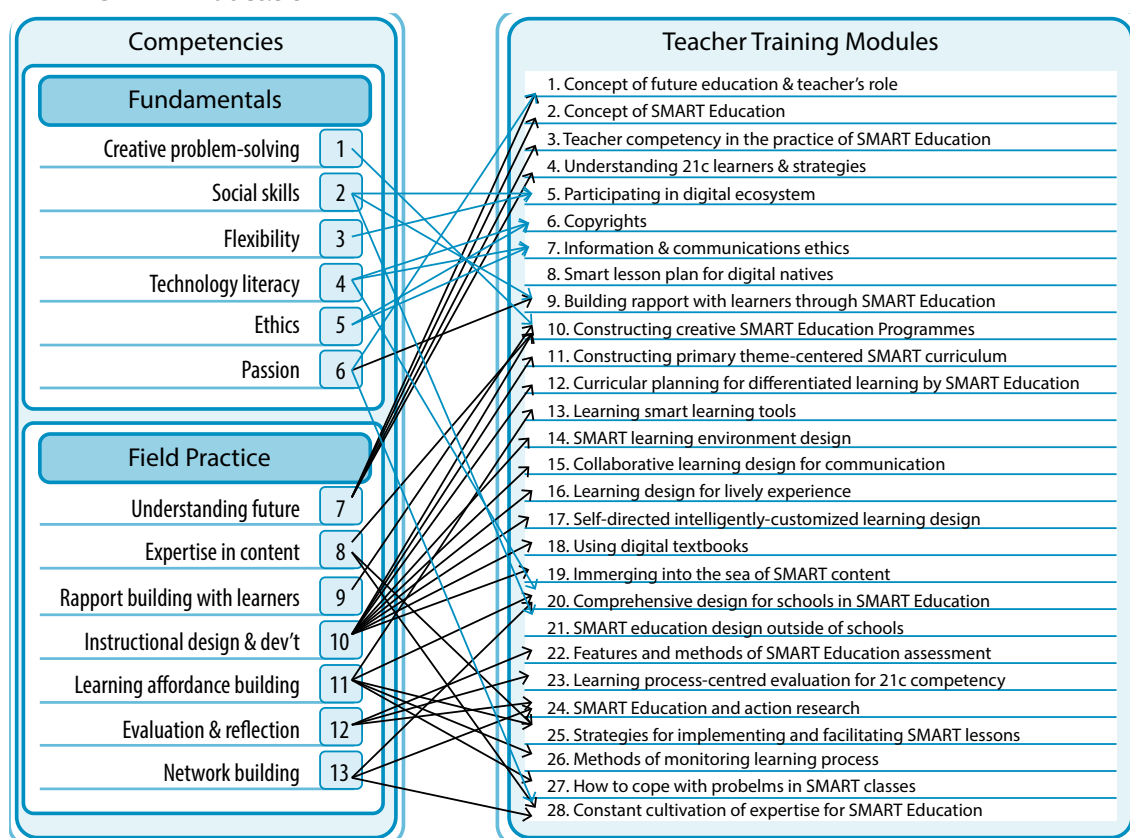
Competencies

Fundamentals

Creative problem-solving 1
Social skills 2
Flexibility 3
Technology literacy 4
Ethics 5
Passion 6

Field Practice

Understanding future 7
Expertise in content 8
Rapport building with learners 9
Instructional design & dev't 10
Learning affordance building 11
Evaluation & reflection 12
Network building 13

Teacher Training Modules

1. Concept of future education & teacher's role
2. Concept of SMART Education
3. Teacher competency in the practice of SMART Education
4. Understanding 21c learners & strategies
5. Participating in digital ecosystem
6. Copyrights
7. Information & communications ethics
8. Smart lesson plan for digital natives
9. Building rapport with learners through SMART Education
10. Constructing creative SMART Education Programmes
11. Constructing primary theme-centered SMART curriculum
12. Curricular planning for differentiated learning by SMART Education
13. Learning smart learning tools
14. SMART learning environment design
15. Collaborative learning design for communication
16. Learning design for lively experience
17. Self-directed intelligently-customized learning design
18. Using digital textbooks
19. Immerging into the sea of SMART content
20. Comprehensive design for schools in SMART Education
21. SMART education design outside of schools
22. Features and methods of SMART Education assessment
23. Learning process-centred evaluation for 21c competency
24. SMART Education and action research
25. Strategies for implementing and facilitating SMART lessons
26. Methods of monitoring learning process
27. How to cope with probelms in SMART classes
28. Constant cultivation of expertise for SMART Education